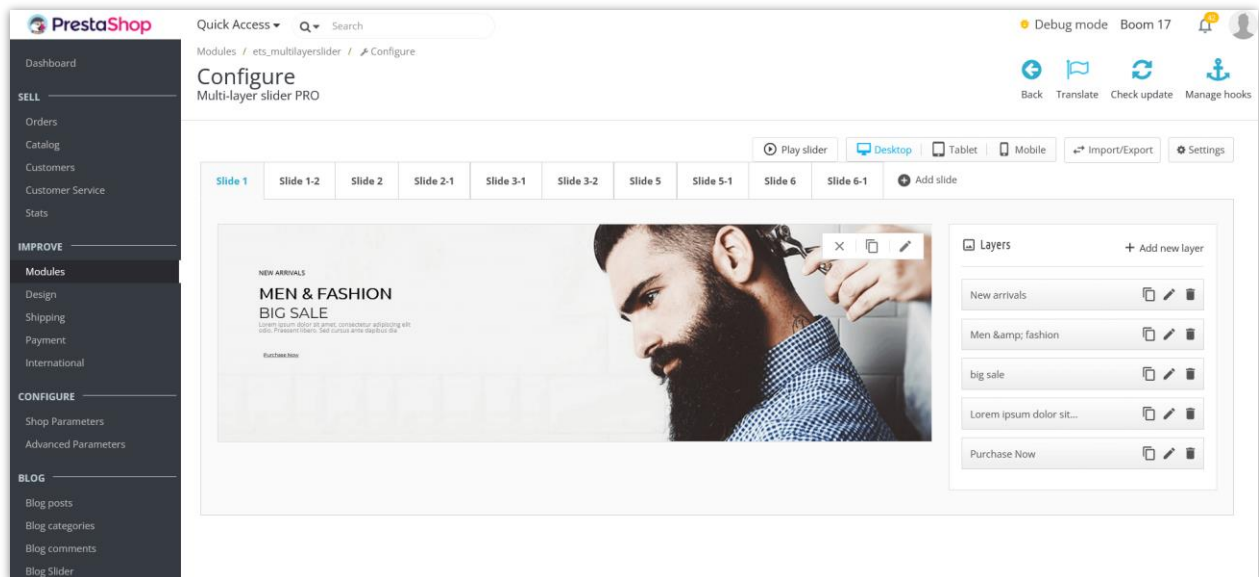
PrestaShop

Quick Access ▾ Search

Debug mode Boom 17

Dashboard

SELL

Orders

Catalog

Customers

Customer Service

Stats

IMPROVE

Modules

Design

Shipping

Payment

International

CONFIGURE

Shop Parameters

Advanced Parameters

BLOG

Blog posts

Blog categories

Blog comments

Blog Slider

Modules / ets_multilayerslider / Configure

Configure

Multi-layer slider PRO

Back Translate Check update Manage hooks

Play slider Desktop Tablet Mobile Import/Export Settings

Slide 1 Slide 1-2 Slide 2 Slide 2-1 Slide 3-1 Slide 3-2 Slide 5 Slide 5-1 Slide 6 Slide 6-1 Add slide

NEW ARRIVALS

MEN & FASHION

BIG SALE

Lorem ipsum dolor sit amet, consectetur adipiscing elit odio. Praesent libero. Sed cursus ante dapibus diam.

Purchase Now

Layers

+ Add new layer

New arrivals

Men &amp; fashion

big sale

Lorem ipsum dolor sit...

Purchase Now